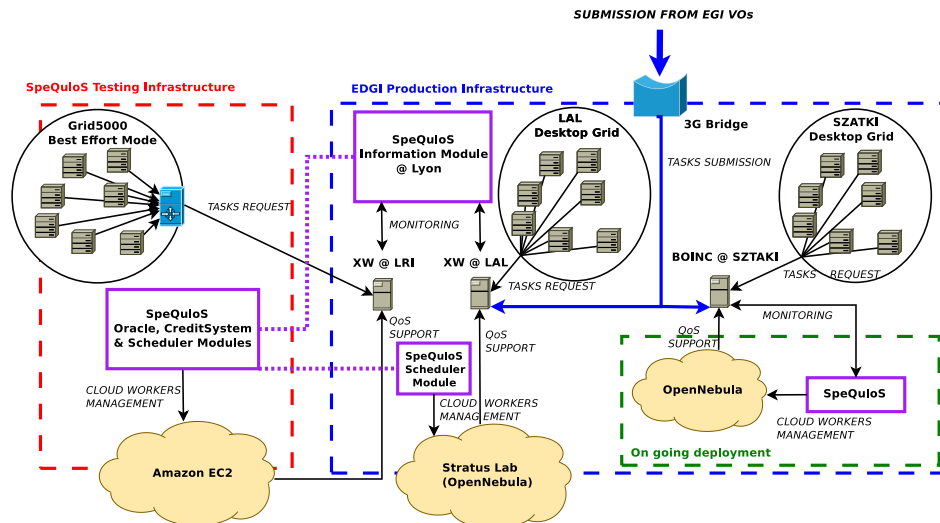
SUBMISSION FROM EGI VOs

SpeQuloS Testing Infrastructure

EDGI Production Infrastructure

Grid5000
Best Effort Mode

SpeQuloS
Information Module
@ Lyon

LAL
Desktop Grid

3G Bridge

SZTAKI
Desktop Grid

TASKS SUBMISSION

TASKS REQUEST

MONITORING

XW @ LRI

XW @ LAL

BOINC @ SZTAKI

TASKS REQUEST

TASKS REQUEST

SpeQuloS
Oracle, CreditSystem
& Scheduler Modules

QoS
SUPPORT

QoS
SUPPORT

QoS
SUPPORT

MONITORING

SpeQuloS
Scheduler
Module

OpenNebula

SpeQuloS

CLOUD WORKERS
MANAGEMENT

CLOUD WORKERS
MANAGEMENT

CLOUD WORKERS
MANAGEMENT

On going deployment

Amazon EC2

Stratus Lab
(OpenNebula)